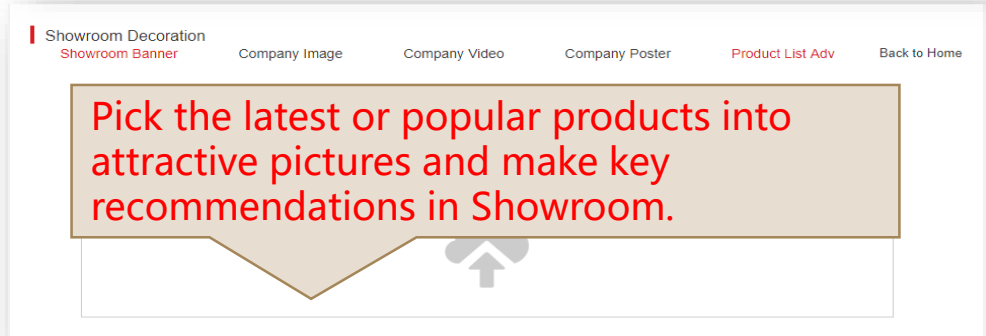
Showroom Decoration

Showroom Banner Company Image Company Video Company Poster Product List Adv Back to Home

Pick the latest or popular products into attractive pictures and make key recommendations in Showroom.